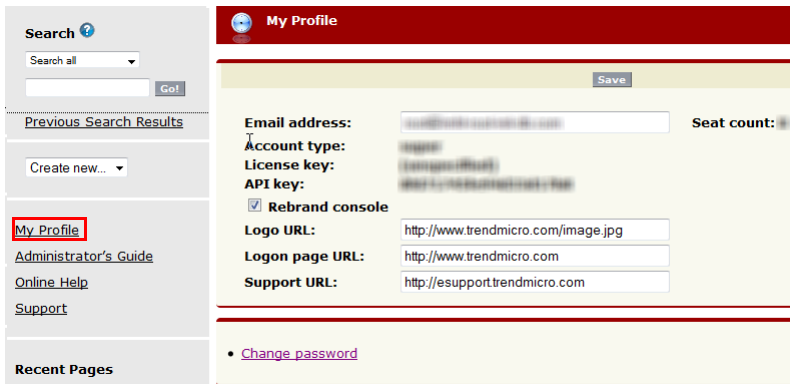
Search

Search all

Go!

Previous Search Results

Create new...

My Profile

Administrator's Guide

Online Help

Support

Recent Pages

My Profile

Save

Email address: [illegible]

Seat count: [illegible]

Account type: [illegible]

License key: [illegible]

API key: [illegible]

Rebrand console

Logo URL: http://www.trendmicro.com/image.jpg

Logon page URL: http://www.trendmicro.com

Support URL: http://esupport.trendmicro.com

• Change password